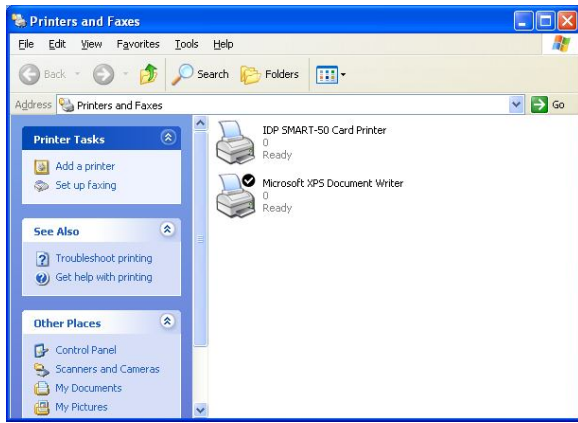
Printers and Faxes

File Edit View Favorites Tools Help

Back Search Folders

Address Printers and Faxes Go

Printer Tasks

Add a printer
Set up faxing

See Also

Troubleshoot printing
Get help with printing

Other Places

Control Panel
Scanners and Cameras
My Documents
My Pictures

IDP SMART-50 Card Printer
0
Ready

Microsoft XPS Document Writer
0
Ready